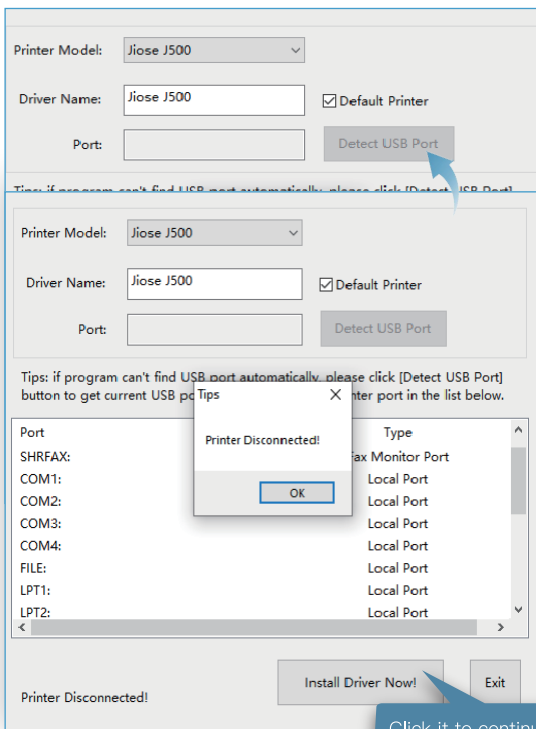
Printer Model: Jiose J500

Driver Name: Jiose J500

Default Printer

Port:

Detect USB Port

Tips: if program can't find USB port automatically, please click [Detect USB Port]

Printer Model: Jiose J500

Driver Name: Jiose J500

Default Printer

Port:

Detect USB Port

Tips: if program can't find USB port automatically, please click [Detect USB Port] button to get current USB po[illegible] nter port in the list below.

Tips

Printer Disconnected!

OK

| Port | Type |
|---|---|
| SHRFAX: | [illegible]ax Monitor Port |
| COM1: | Local Port |
| COM2: | Local Port |
| COM3: | Local Port |
| COM4: | Local Port |
| FILE: | Local Port |
| LPT1: | Local Port |
| LPT2: | Local Port |

Install Driver Now!

Exit

Printer Disconnected!

Click it to contin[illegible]